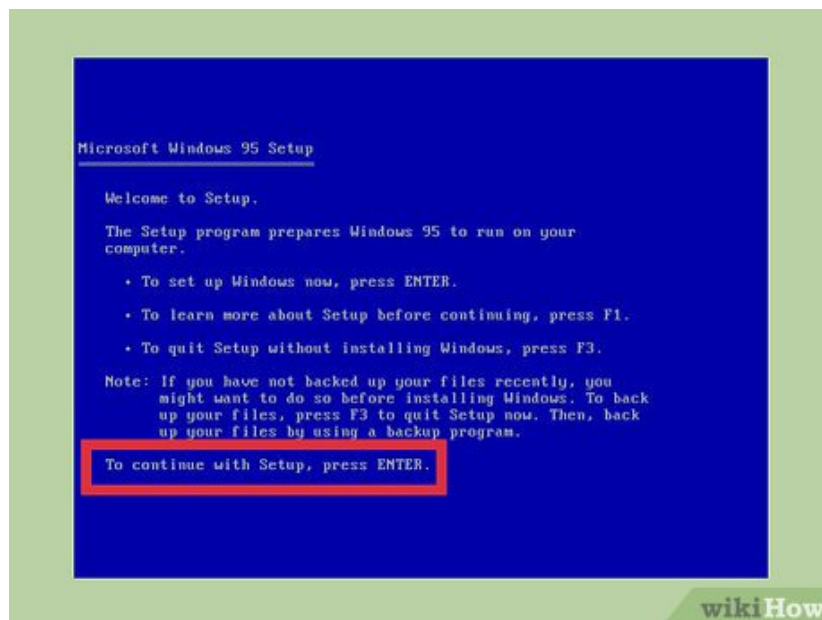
Microsoft Windows 95 Setup

Welcome to Setup.

The Setup program prepares Windows 95 to run on your computer.

• To set up Windows now, press ENTER.

• To learn more about Setup before continuing, press F1.

• To quit Setup without installing Windows, press F3.

Note: If you have not backed up your files recently, you might want to do so before installing Windows. To back up your files, press F3 to quit Setup now. Then, back up your files by using a backup program.

To continue with Setup, press ENTER.

wikiHow